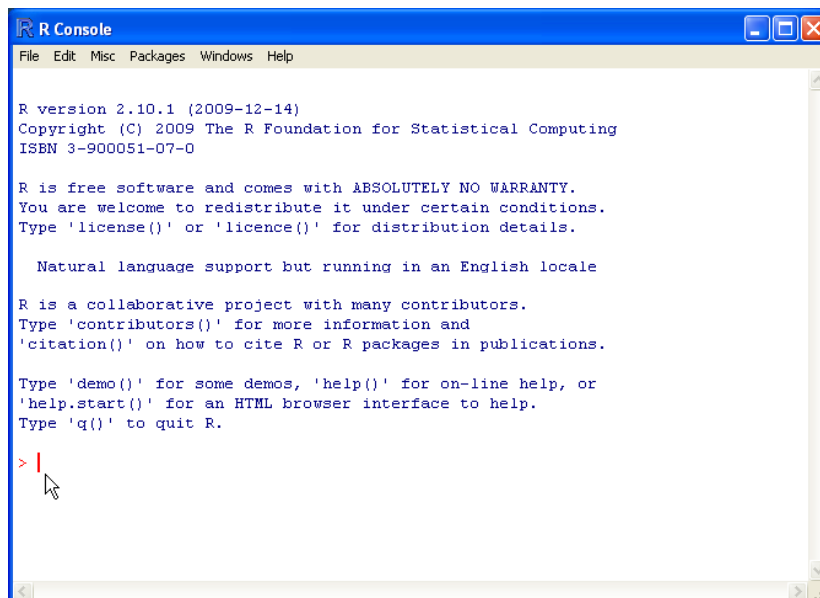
R Console

File Edit Misc Packages Windows Help

R version 2.10.1 (2009-12-14)
Copyright (C) 2009 The R Foundation for Statistical Computing
ISBN 3-900051-07-0

R is free software and comes with ABSOLUTELY NO WARRANTY.
You are welcome to redistribute it under certain conditions.
Type 'license()' or 'licence()' for distribution details.

Natural language support but running in an English locale

R is a collaborative project with many contributors.
Type 'contributors()' for more information and
'citation()' on how to cite R or R packages in publications.

Type 'demo()' for some demos, 'help()' for on-line help, or
'help.start()' for an HTML browser interface to help.
Type 'q()' to quit R.

>